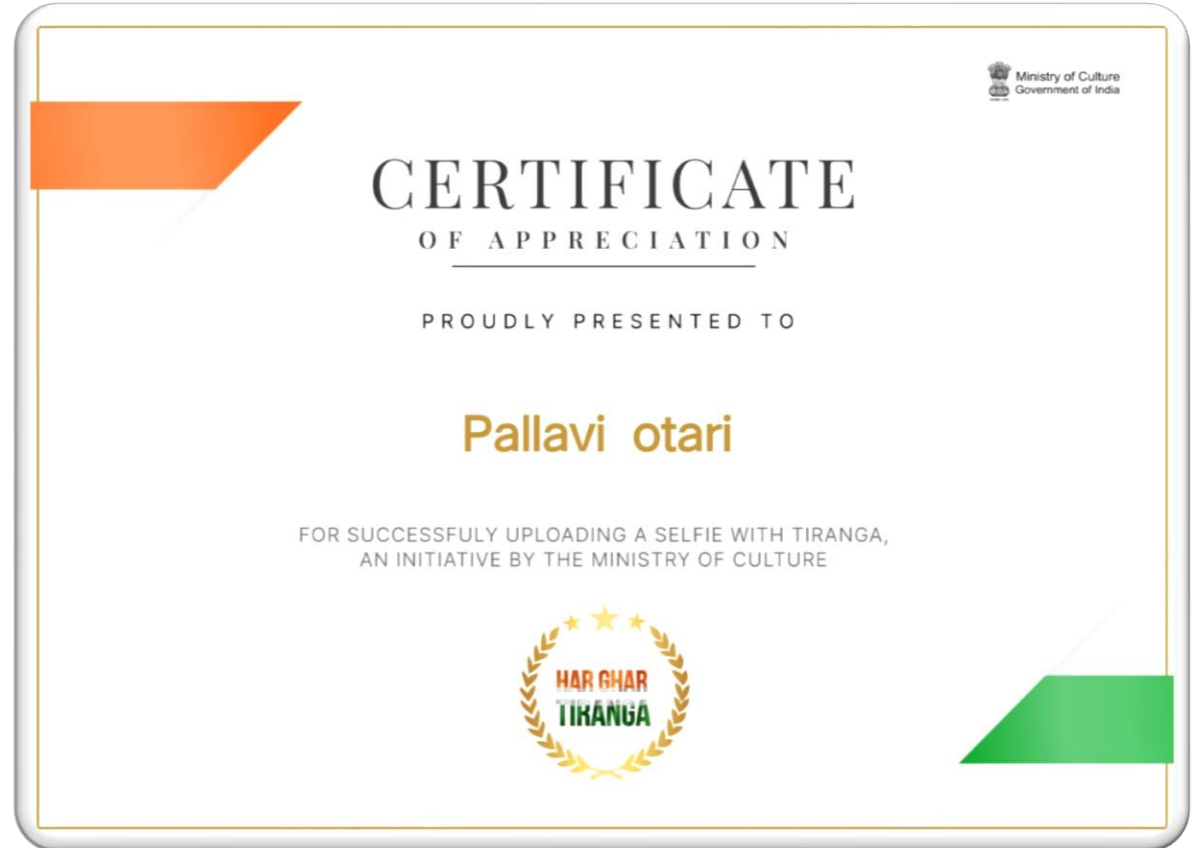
Ministry of Culture
Government of India

CERTIFICATE
OF APPRECIATION

PROUDLY PRESENTED TO

Pallavi otari

FOR SUCCESSFULY UPLOADING A SELFIE WITH TIRANGA, AN INITIATIVE BY THE MINISTRY OF CULTURE

HAR GHAR
TIRANGA